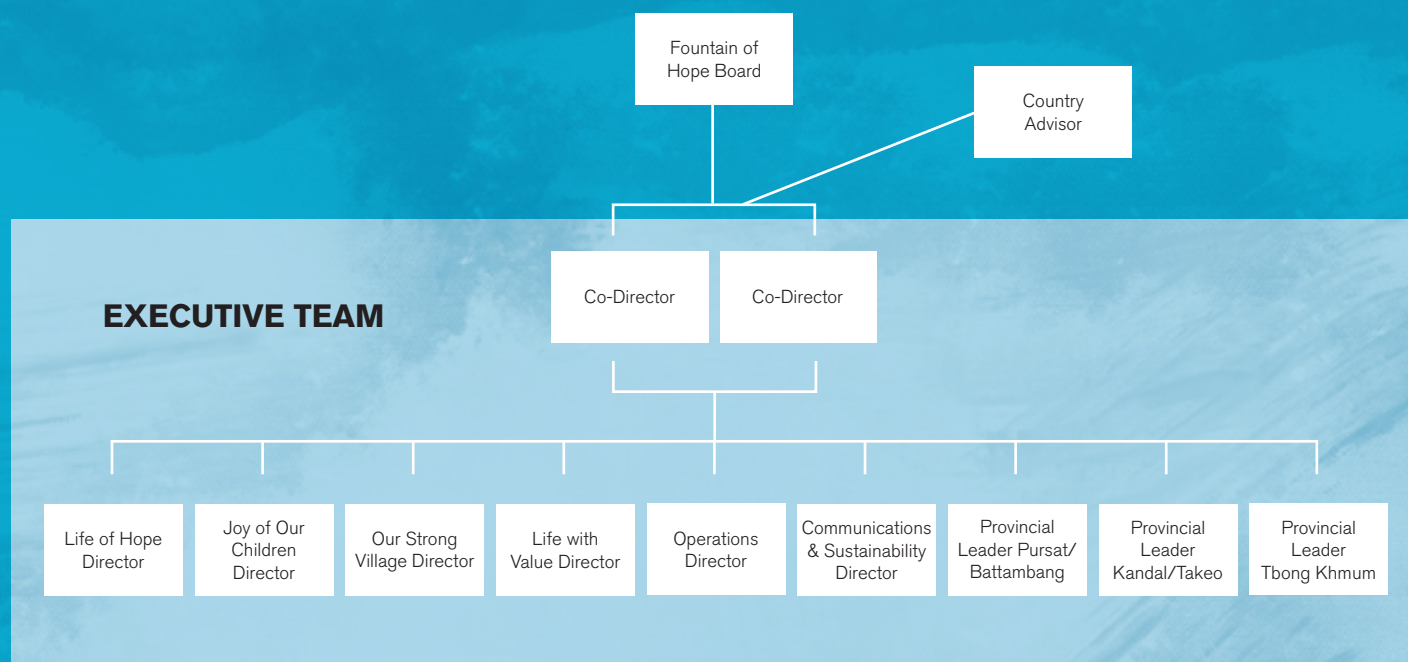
Fountain of Hope Board

Country Advisor

EXECUTIVE TEAM

Co-Director

Co-Director

Life of Hope Director

Joy of Our Children Director

Our Strong Village Director

Life with Value Director

Operations Director

Communications & Sustainability Director

Provincial Leader Pursat/ Battambang

Provincial Leader Kandal/Takeo

Provincial Leader Tbong Khmum